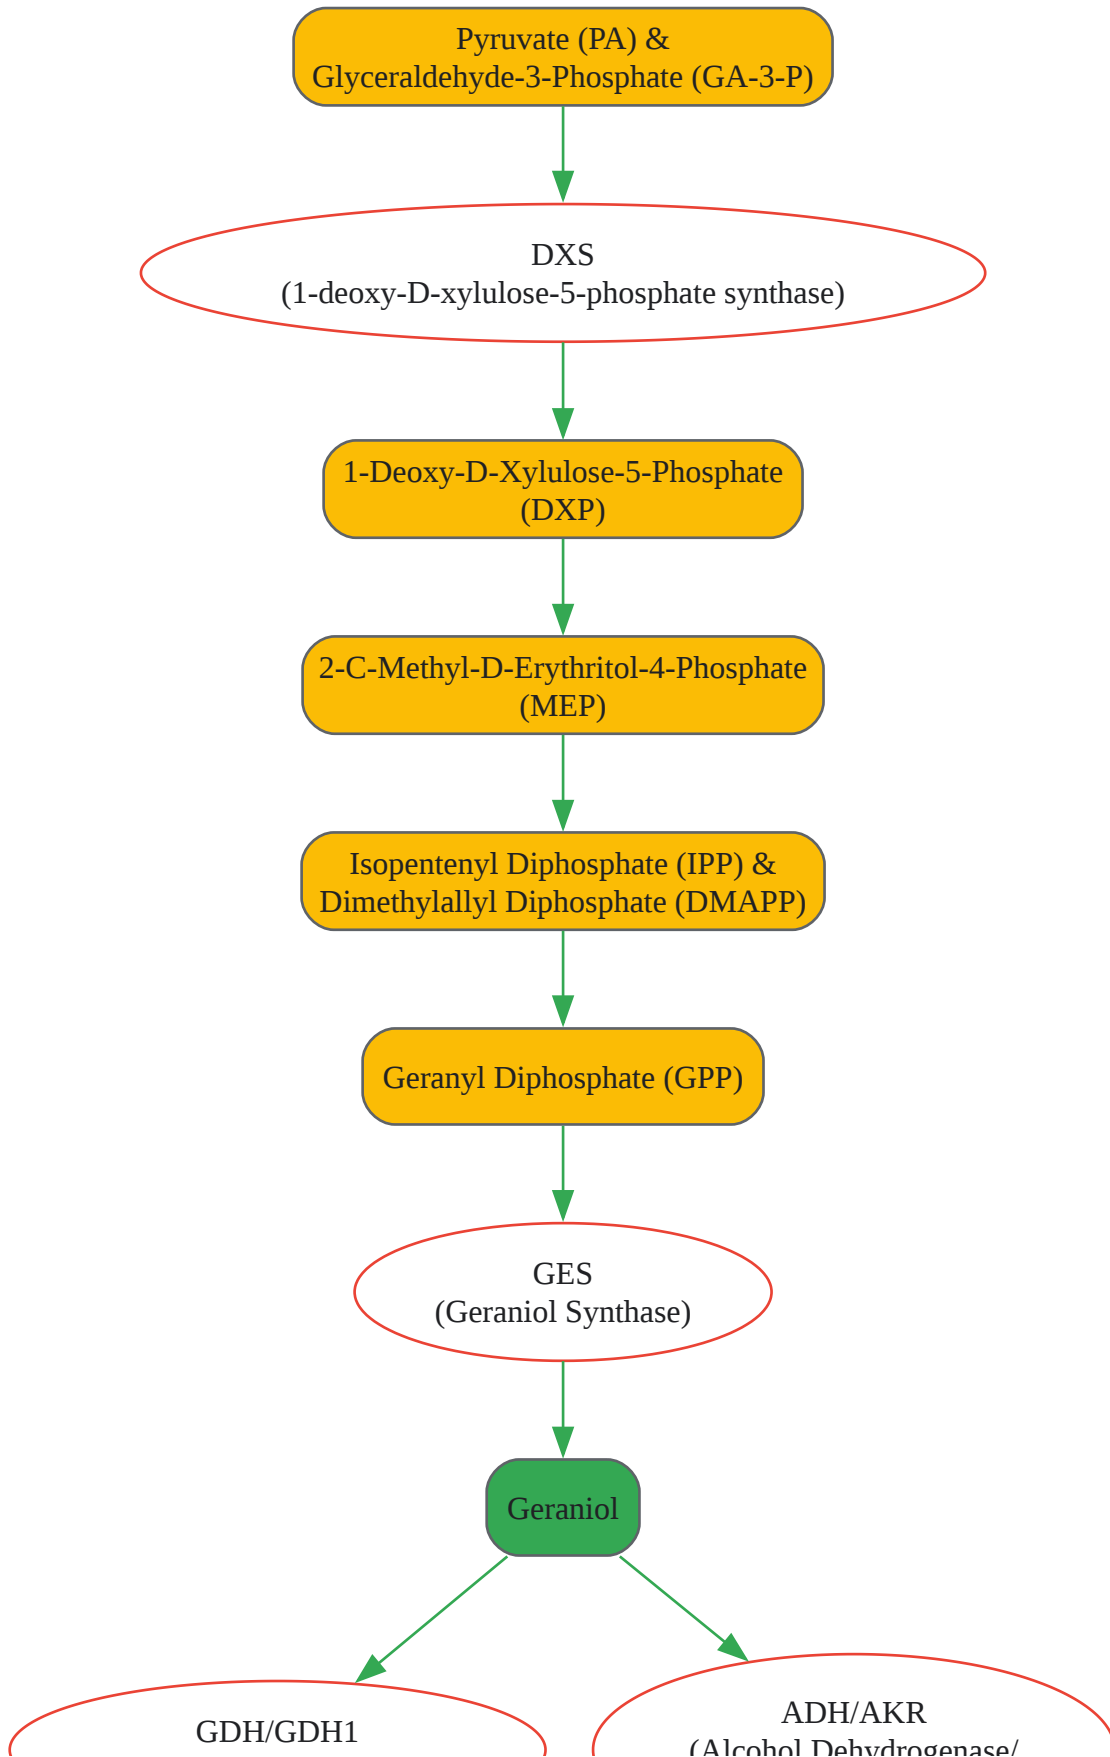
Pyruvate (PA) &
Glyceraldehyde-3-Phosphate (GA-3-P)

DXS
(1-deoxy-D-xylulose-5-phosphate synthase)

1-Deoxy-D-Xylulose-5-Phosphate
(DXP)

2-C-Methyl-D-Erythritol-4-Phosphate
(MEP)

Isopentenyl Diphosphate (IPP) &
Dimethylallyl Diphosphate (DMAPP)

Geranyl Diphosphate (GPP)

GES
(Geraniol Synthase)

Geraniol

GDH/GDH1

ADH/AKR
(Alcohol Dehydrogenase/